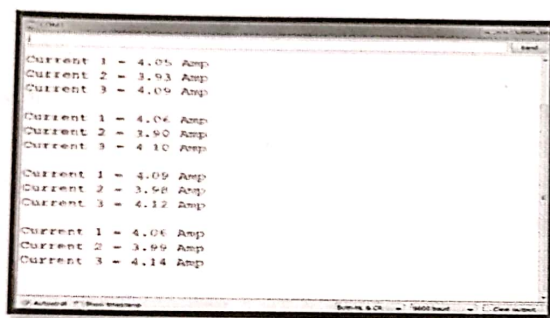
Send

Current 1 - 4.05 Amp
Current 2 - 3.93 Amp
Current 3 - 4.09 Amp

Current 1 - 4.06 Amp
Current 2 - 3.90 Amp
Current 3 - 4.10 Amp

Current 1 - 4.09 Amp
Current 2 - 3.98 Amp
Current 3 - 4.12 Amp

Current 1 - 4.06 Amp
Current 2 - 3.99 Amp
Current 3 - 4.14 Amp

Autoscroll Show timestamp
Both NL & CR
9600 baud
Clear output